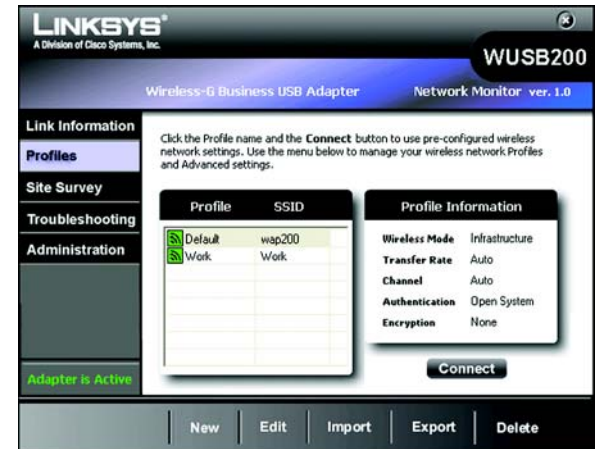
LINKSYS®
A Division of Cisco Systems, Inc.

WUSB200

Wireless-G Business USB Adapter

Network Monitor ver. 1.0

Link Information
Profiles
Site Survey
Troubleshooting
Administration

Adapter is Active

Click the Profile name and the Connect button to use pre-configured wireless network settings. Use the menu below to manage your wireless network Profiles and Advanced settings.

| Profile | SSID |
|---|---|
| Default | wap200 |
| Work | Work |

Profile Information

| | |
|---|---|
| Wireless Mode | Infrastructure |
| Transfer Rate | Auto |
| Channel | Auto |
| Authentication | Open System |
| Encryption | None |

Connect

New | Edit | Import | Export | Delete